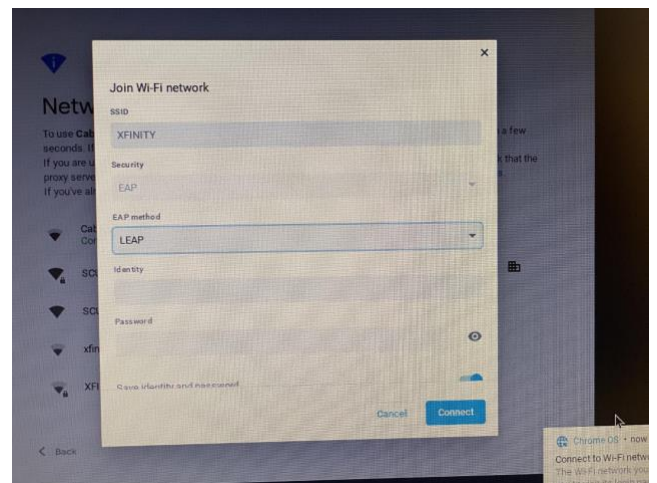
Netw

To use Cab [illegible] a few seconds. If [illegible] If you are u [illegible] k that the proxy serve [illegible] If you've al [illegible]

Cab
Cor

SC

SC

xfin

XFI

Back

×

Join Wi-Fi network

SSID

XFINITY

Security

EAP

EAP method

LEAP

Identity

Password

Save identity and password

Cancel

Connect

Chrome OS • now

Connect to Wi-Fi netw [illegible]

The Wi-Fi network you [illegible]